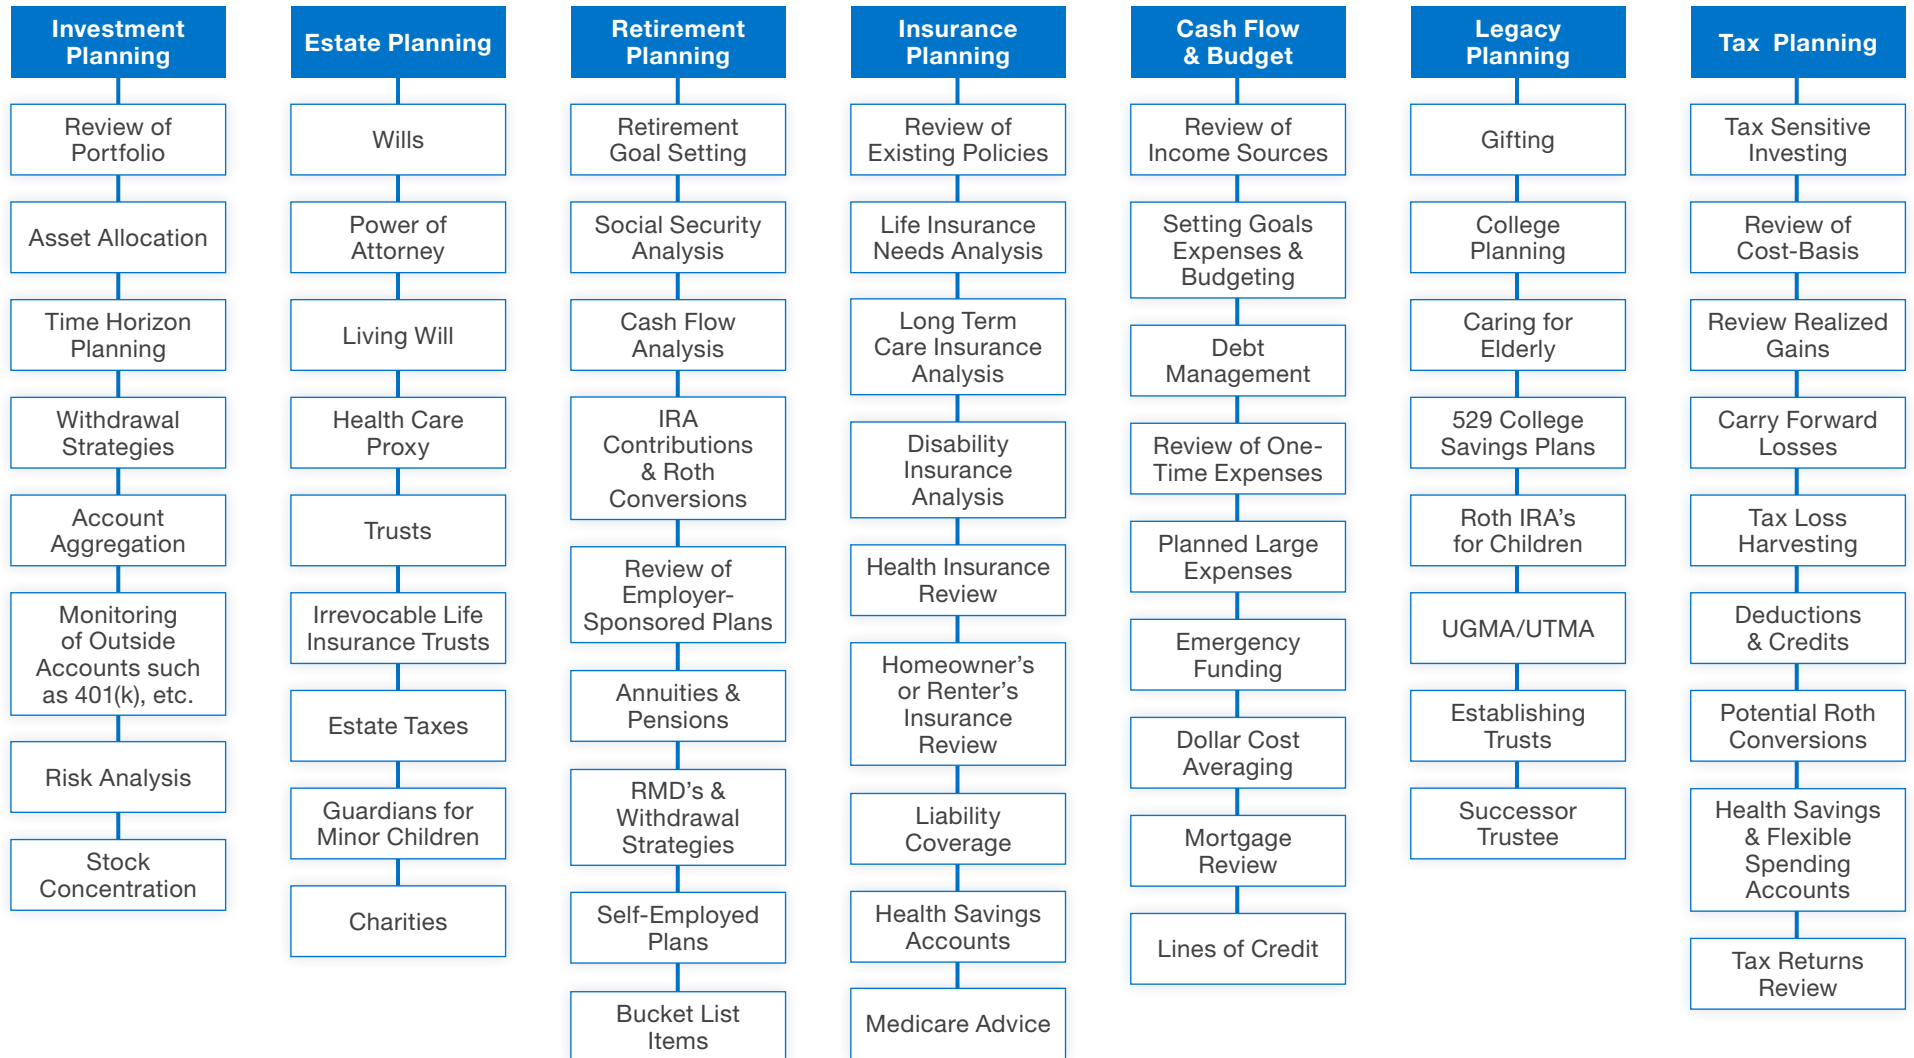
Investment Planning

Review of Portfolio

Asset Allocation

Time Horizon Planning

Withdrawal Strategies

Account Aggregation

Monitoring of Outside Accounts such as 401(k), etc.

Risk Analysis

Stock Concentration

Estate Planning

Wills

Power of Attorney

Living Will

Health Care Proxy

Trusts

Irrevocable Life Insurance Trusts

Estate Taxes

Guardians for Minor Children

Charities

Retirement Planning

Retirement Goal Setting

Social Security Analysis

Cash Flow Analysis

IRA Contributions & Roth Conversions

Review of Employer-Sponsored Plans

Annuities & Pensions

RMD's & Withdrawal Strategies

Self-Employed Plans

Bucket List Items

Insurance Planning

Review of Existing Policies

Life Insurance Needs Analysis

Long Term Care Insurance Analysis

Disability Insurance Analysis

Health Insurance Review

Homeowner's or Renter's Insurance Review

Liability Coverage

Health Savings Accounts

Medicare Advice

Cash Flow & Budget

Review of Income Sources

Setting Goals Expenses & Budgeting

Debt Management

Review of One-Time Expenses

Planned Large Expenses

Emergency Funding

Dollar Cost Averaging

Mortgage Review

Lines of Credit

Legacy Planning

Gifting

College Planning

Caring for Elderly

529 College Savings Plans

Roth IRA's for Children

UGMA/UTMA

Establishing Trusts

Successor Trustee

Tax Planning

Tax Sensitive Investing

Review of Cost-Basis

Review Realized Gains

Carry Forward Losses

Tax Loss Harvesting

Deductions & Credits

Potential Roth Conversions

Health Savings & Flexible Spending Accounts

Tax Returns Review